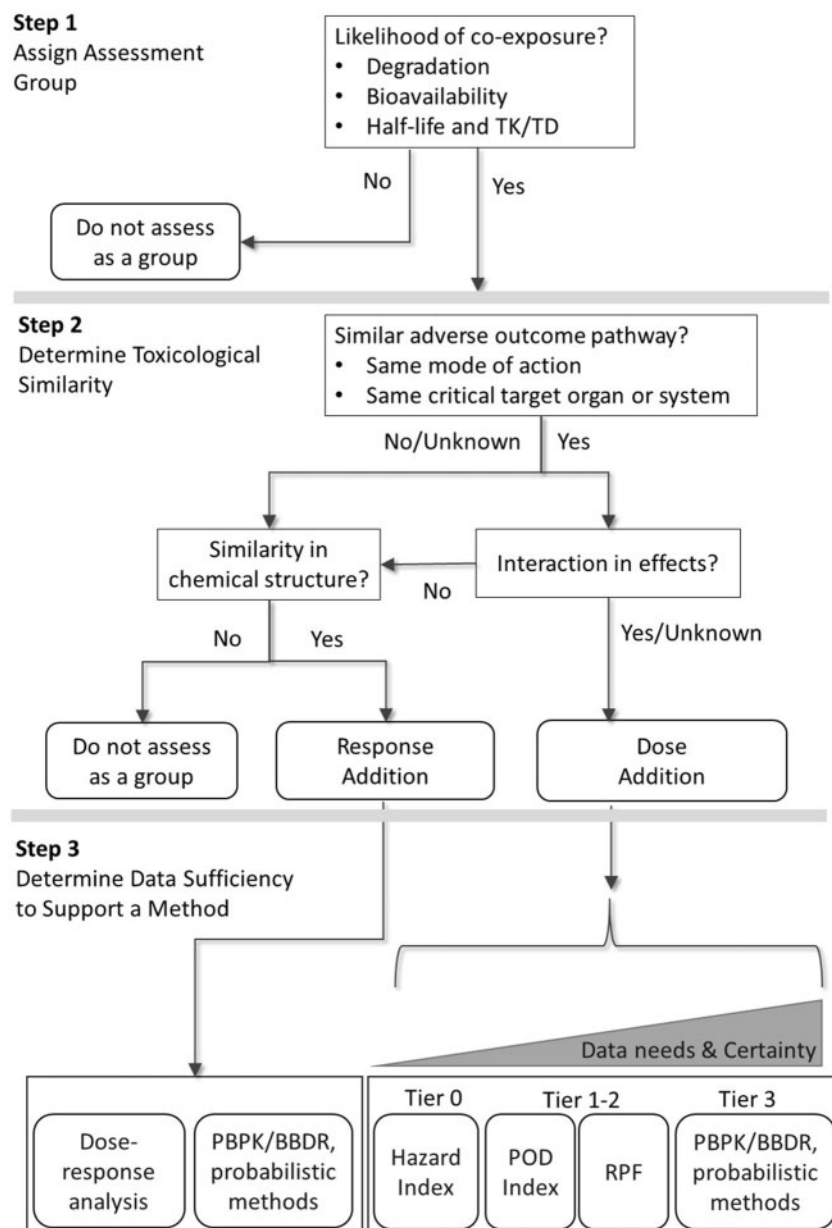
**Step 1**
Assign Assessment Group

Likelihood of co-exposure?
- Degradation
- Bioavailability
- Half-life and TK/TD

No

Yes

Do not assess as a group

**Step 2**
Determine Toxicological Similarity

Similar adverse outcome pathway?
- Same mode of action
- Same critical target organ or system

No/Unknown

Yes

Similarity in chemical structure?

Interaction in effects?

No

No

Yes

Yes/Unknown

Do not assess as a group

Response Addition

Dose Addition

**Step 3**
Determine Data Sufficiency to Support a Method

Data needs & Certainty

Dose-response analysis

PBPK/BBDR, probabilistic methods

Tier 0

Tier 1-2

Tier 3

Hazard Index

POD Index

RPF

PBPK/BBDR, probabilistic methods